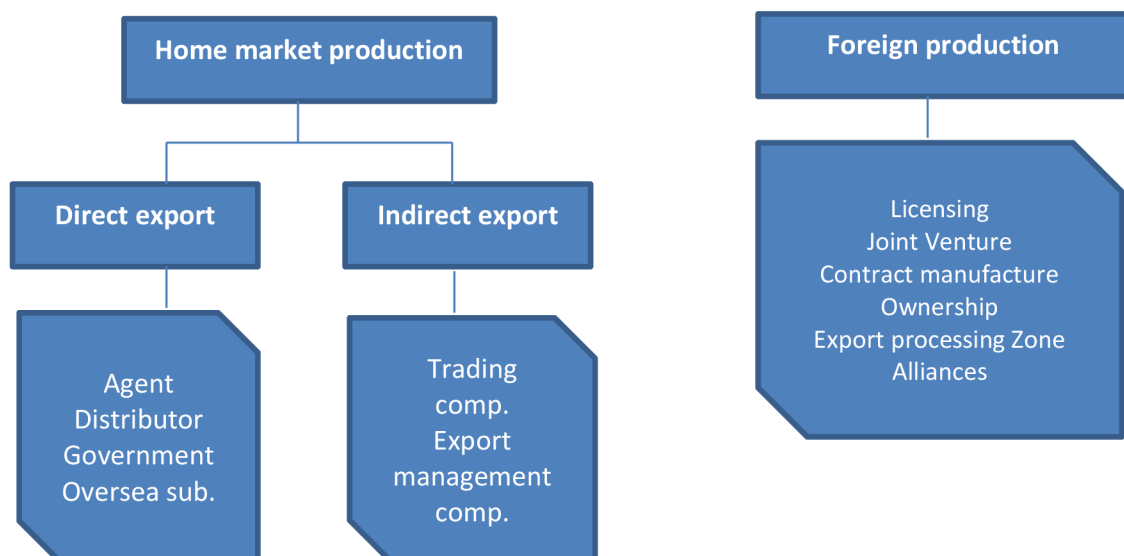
Home market production

Direct export

Agent
Distributor
Government
Oversea sub.

Indirect export

Trading comp.
Export management comp.

Foreign production

Licensing
Joint Venture
Contract manufacture
Ownership
Export processing Zone
Alliances